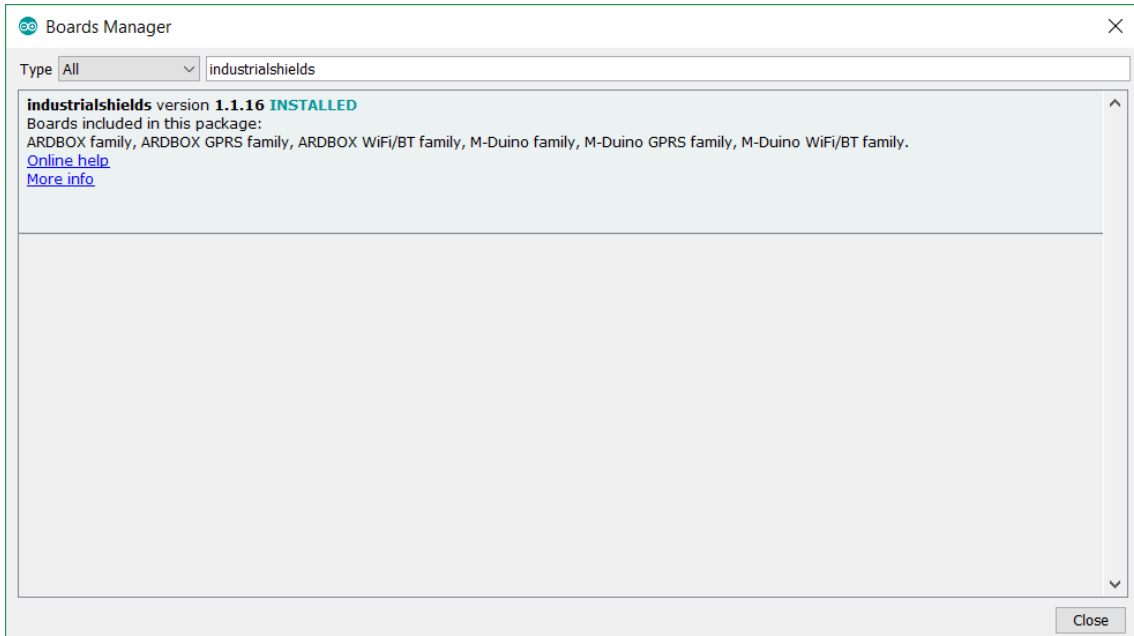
Boards Manager

Type All

industrialshields

industrialshields version 1.1.16 INSTALLED
Boards included in this package:
ARDBOX family, ARDBOX GPRS family, ARDBOX WiFi/BT family, M-Duino family, M-Duino GPRS family, M-Duino WiFi/BT family.
Online help
More info

Close